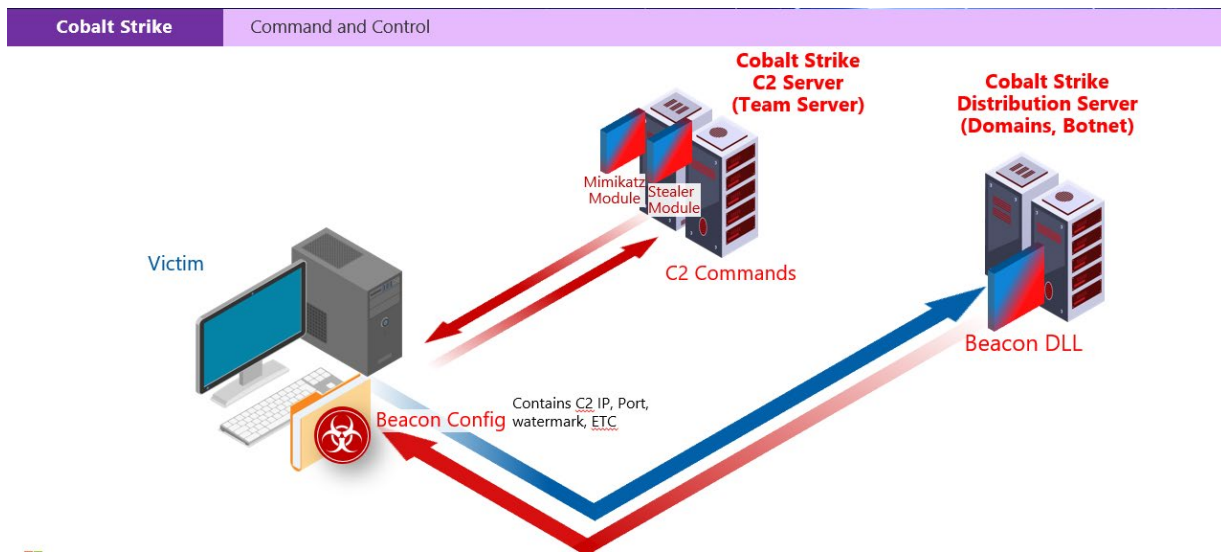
Cobalt Strike | Command and Control

Cobalt Strike C2 Server (Team Server)

Cobalt Strike Distribution Server (Domains, Botnet)

Mimikatz Module

Stealer Module

Victim

C2 Commands

Beacon DLL

Contains C2 IP, Port, watermark, ETC

Beacon Config